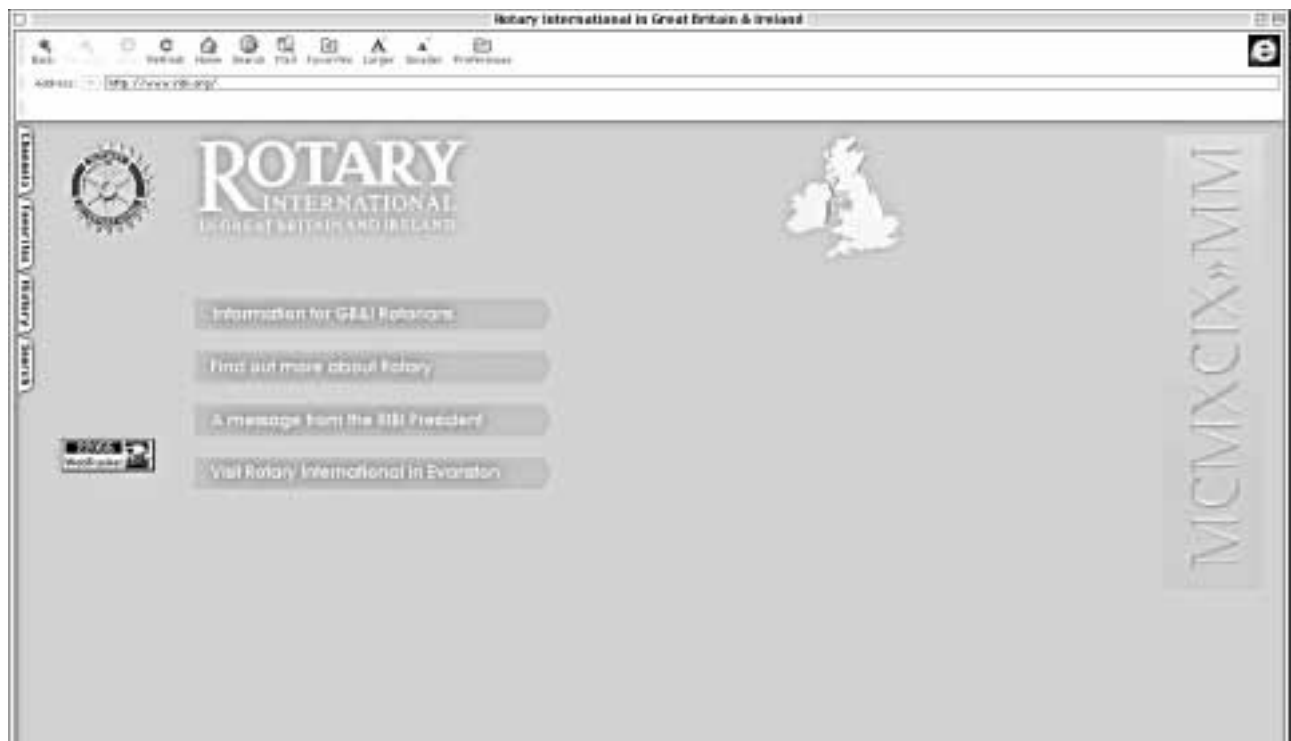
Rotary International in Great Britain & Ireland

Back Forward Stop Refresh Home Search Mail Favorites Larger Smaller Preferences

Address: http://www.ribi.org/

Channels Favorites History Search

ROTARY
INTERNATIONAL
IN GREAT BRITAIN AND IRELAND

MCMXCIX-MM

Information for GB&I Rotarians

Find out more about Rotary

A message from the RIBI President

Visit Rotary International in Evanston

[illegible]
WebPoster